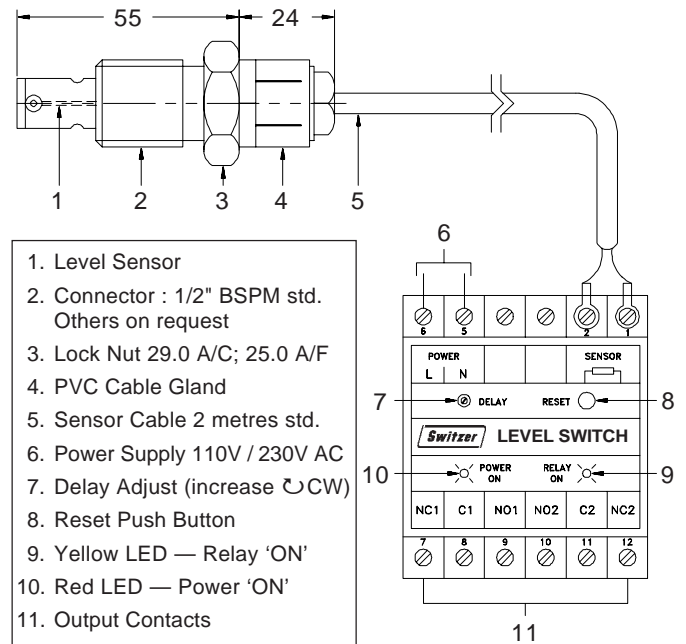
55
24
1
2
3
4
5

1. Level Sensor
2. Connector : 1/2" BSPM std. Others on request
3. Lock Nut 29.0 A/C; 25.0 A/F
4. PVC Cable Gland
5. Sensor Cable 2 metres std.
6. Power Supply 110V / 230V AC
7. Delay Adjust (increase ↻CW)
8. Reset Push Button
9. Yellow LED — Relay 'ON'
10. Red LED — Power 'ON'
11. Output Contacts

6
6 5 2 1
POWER
L N
SENSOR
7
DELAY
RESET
8
Switzer LEVEL SWITCH
10
POWER ON
RELAY ON
9
| NC1 | C1 | NO1 | NO2 | C2 | NC2 |
|---|---|---|---|---|---|
7 8 9 10 11 12
11